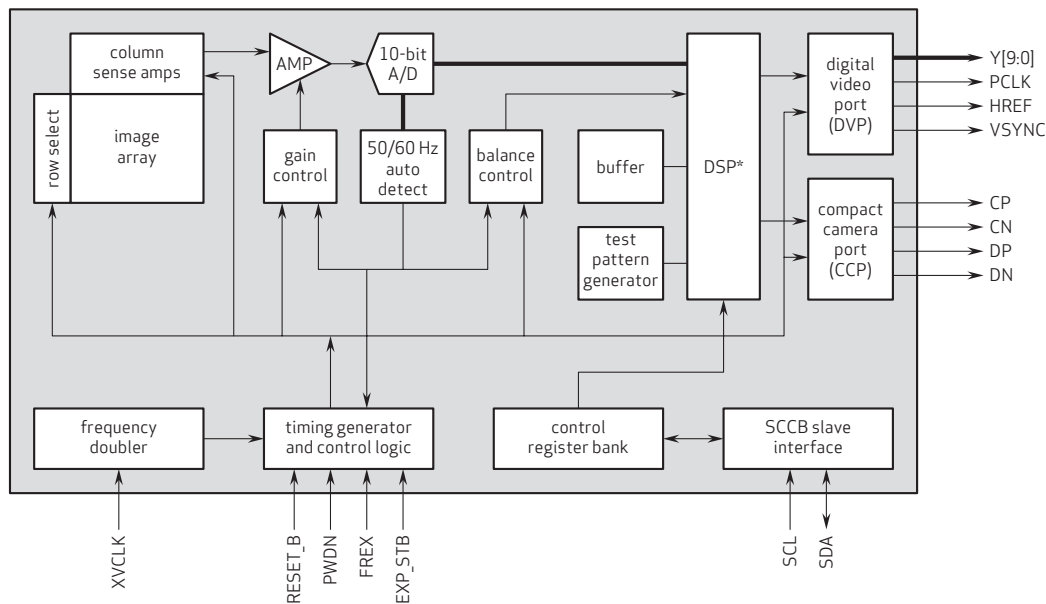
column sense amps

AMP

10-bit A/D

digital video port (DVP)

Y[9:0]
PCLK
HREF
VSYNC

row select

image array

gain control

50/60 Hz auto detect

balance control

buffer

DSP*

compact camera port (CCP)

CP
CN
DP
DN

test pattern generator

frequency doubler

timing generator and control logic

control register bank

SCCB slave interface

XVCLK

RESET_B

PWDN

FREX

EXP_STB

SCL

SDA